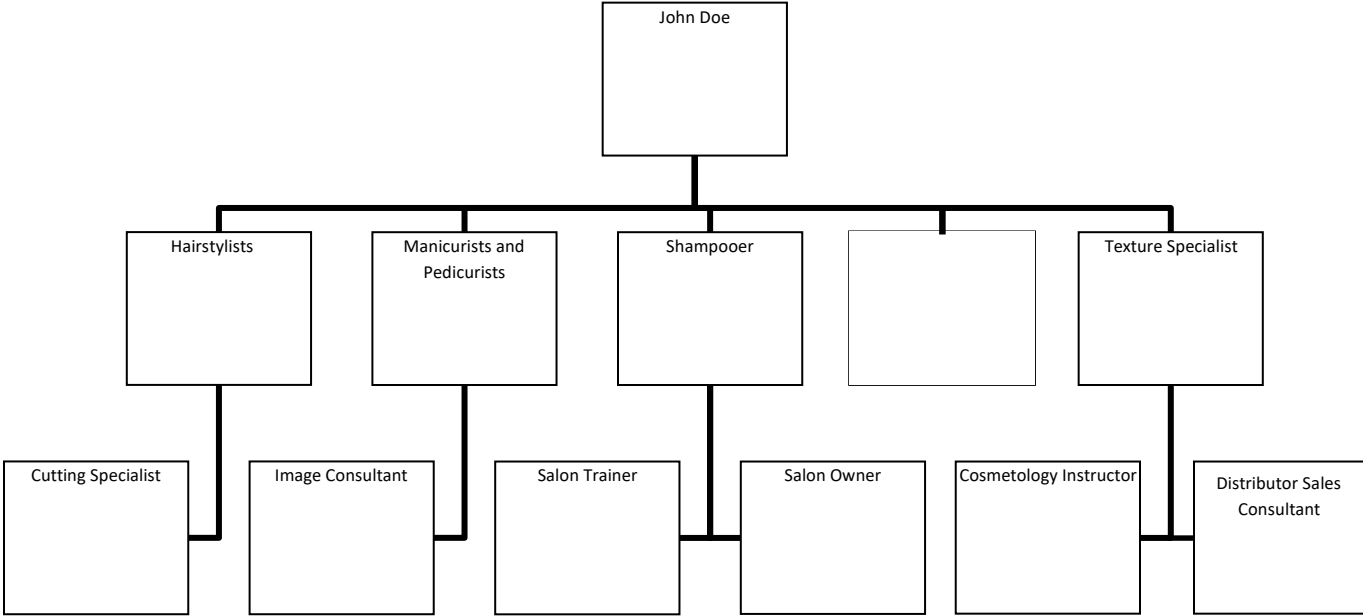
John Doe

Hairstylists

Manicurists and Pedicurists

Shampooer

Texture Specialist

Cutting Specialist

Image Consultant

Salon Trainer

Salon Owner

Cosmetology Instructor

Distributor Sales Consultant